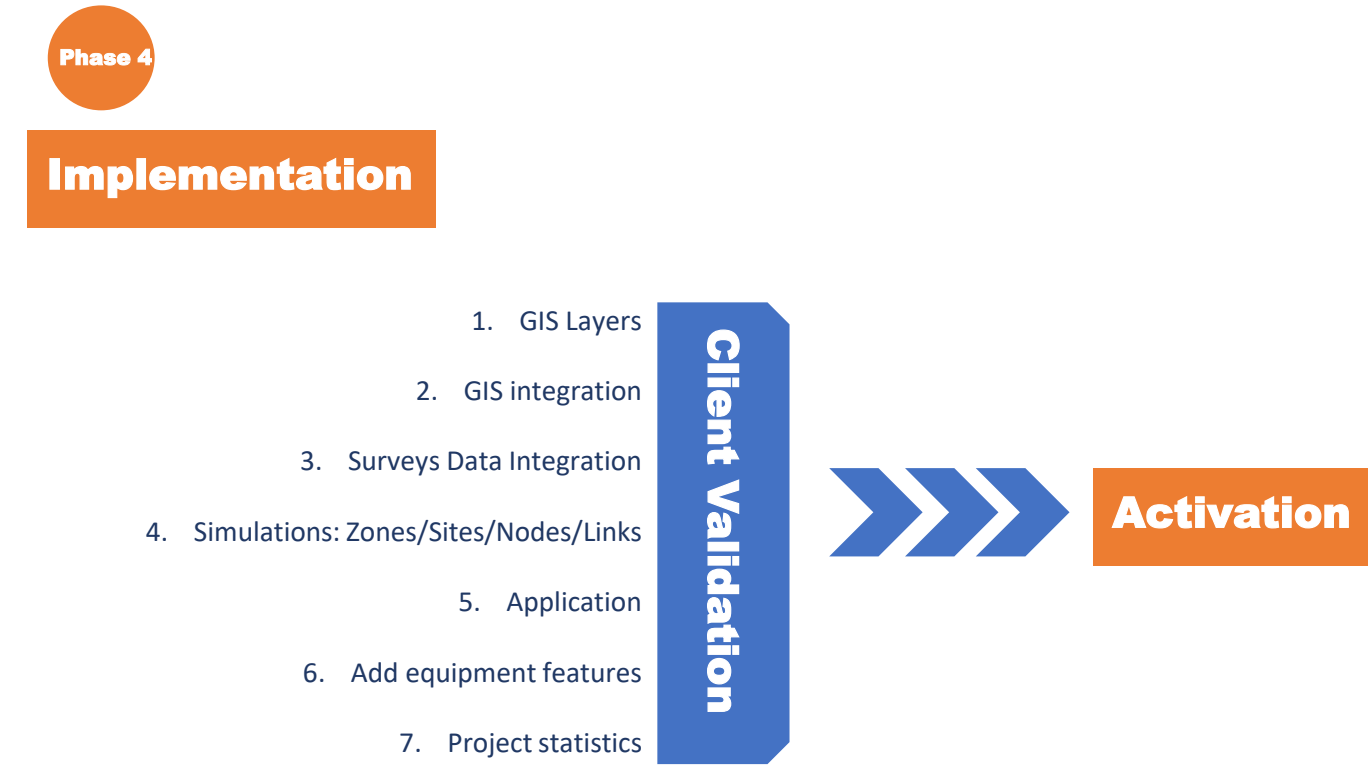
Phase 4

Implementation

1. GIS Layers

2. GIS integration

3. Surveys Data Integration

4. Simulations: Zones/Sites/Nodes/Links

5. Application

6. Add equipment features

7. Project statistics

Client Validation

Activation